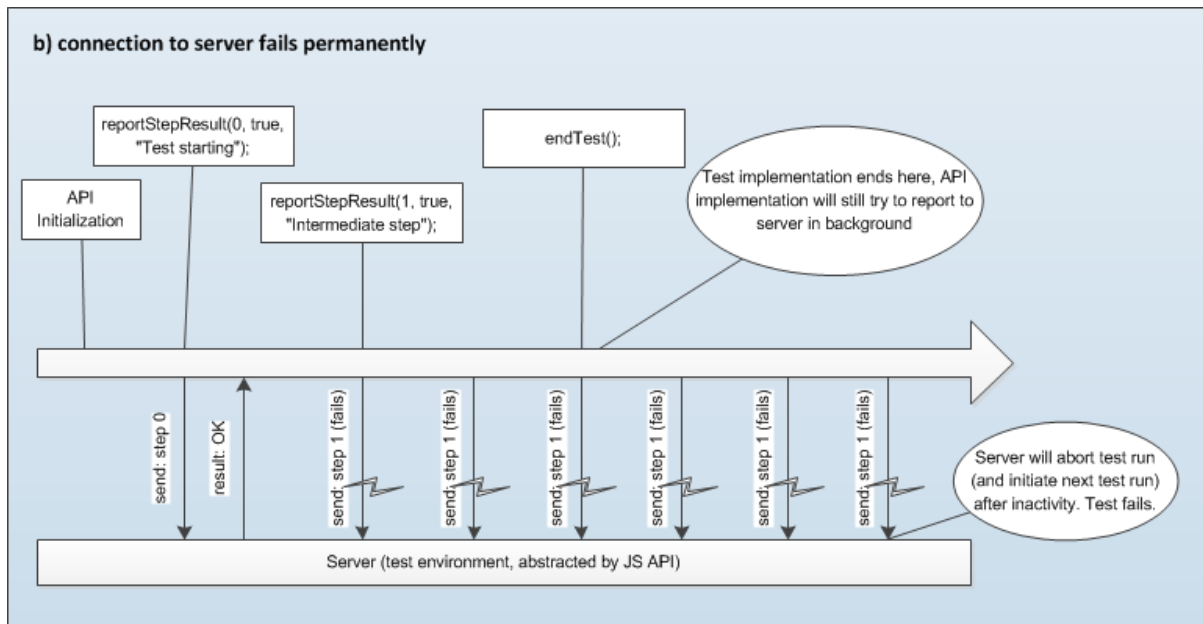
b) connection to server fails permanently

reportStepResult(0, true, "Test starting");

endTest();

API Initialization

reportStepResult(1, true, "Intermediate step");

Test implementation ends here, API implementation will still try to report to server in background

send: step 0

result: OK

send: step 1 (fails)

send: step 1 (fails)

send: step 1 (fails)

send: step 1 (fails)

send: step 1 (fails)

send: step 1 (fails)

Server will abort test run (and initiate next test run) after inactivity. Test fails.

Server (test environment, abstracted by JS API)